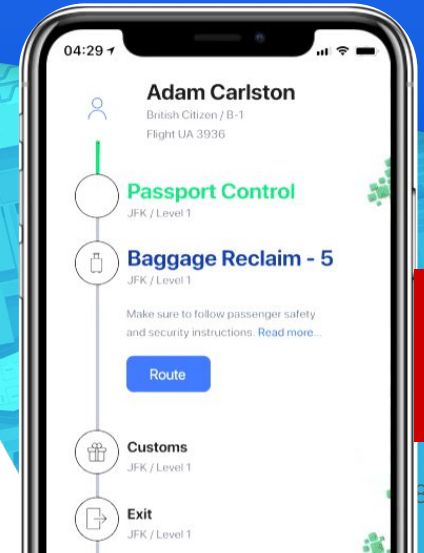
04:29

Adam Carlston
British Citizen / B-1
Flight UA 3936

Passport Control
JFK / Level 1

Baggage Reclaim - 5
JFK / Level 1

Make sure to follow passenger safety and security instructions. Read more...

Route

Customs
JFK / Level 1

Exit
JFK / Level 1